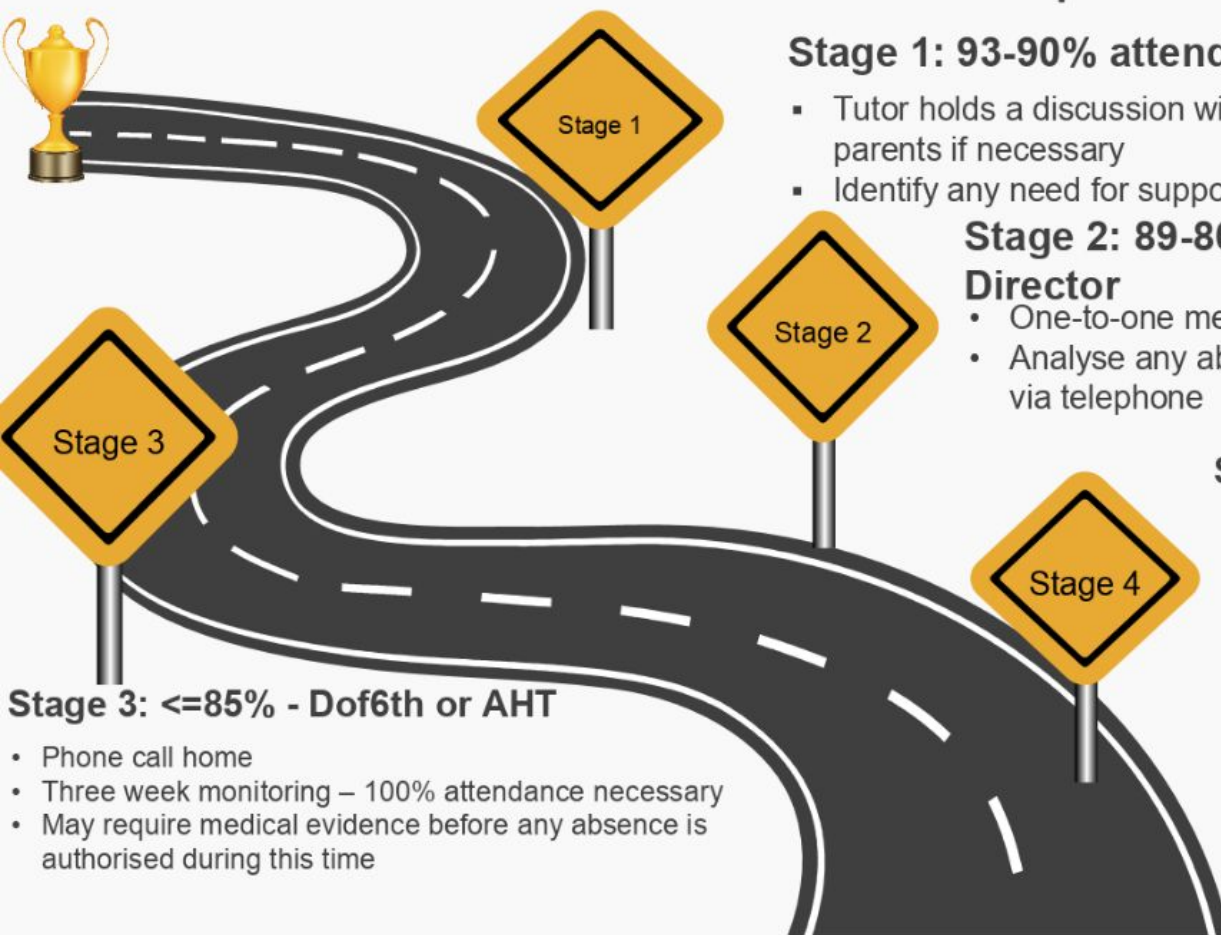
Stage 1

Stage 2

Stage 3

Stage 4

Stage 1: 93-90% attend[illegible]

▪ Tutor holds a discussion wi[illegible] parents if necessary
▪ Identify any need for suppo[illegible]

Stage 2: 89-8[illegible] Director

• One-to-one me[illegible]
• Analyse any ab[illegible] via telephone

S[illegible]

Stage 3: <=85% - Dof6th or AHT

• Phone call home
• Three week monitoring – 100% attendance necessary
• May require medical evidence before any absence is authorised during this time